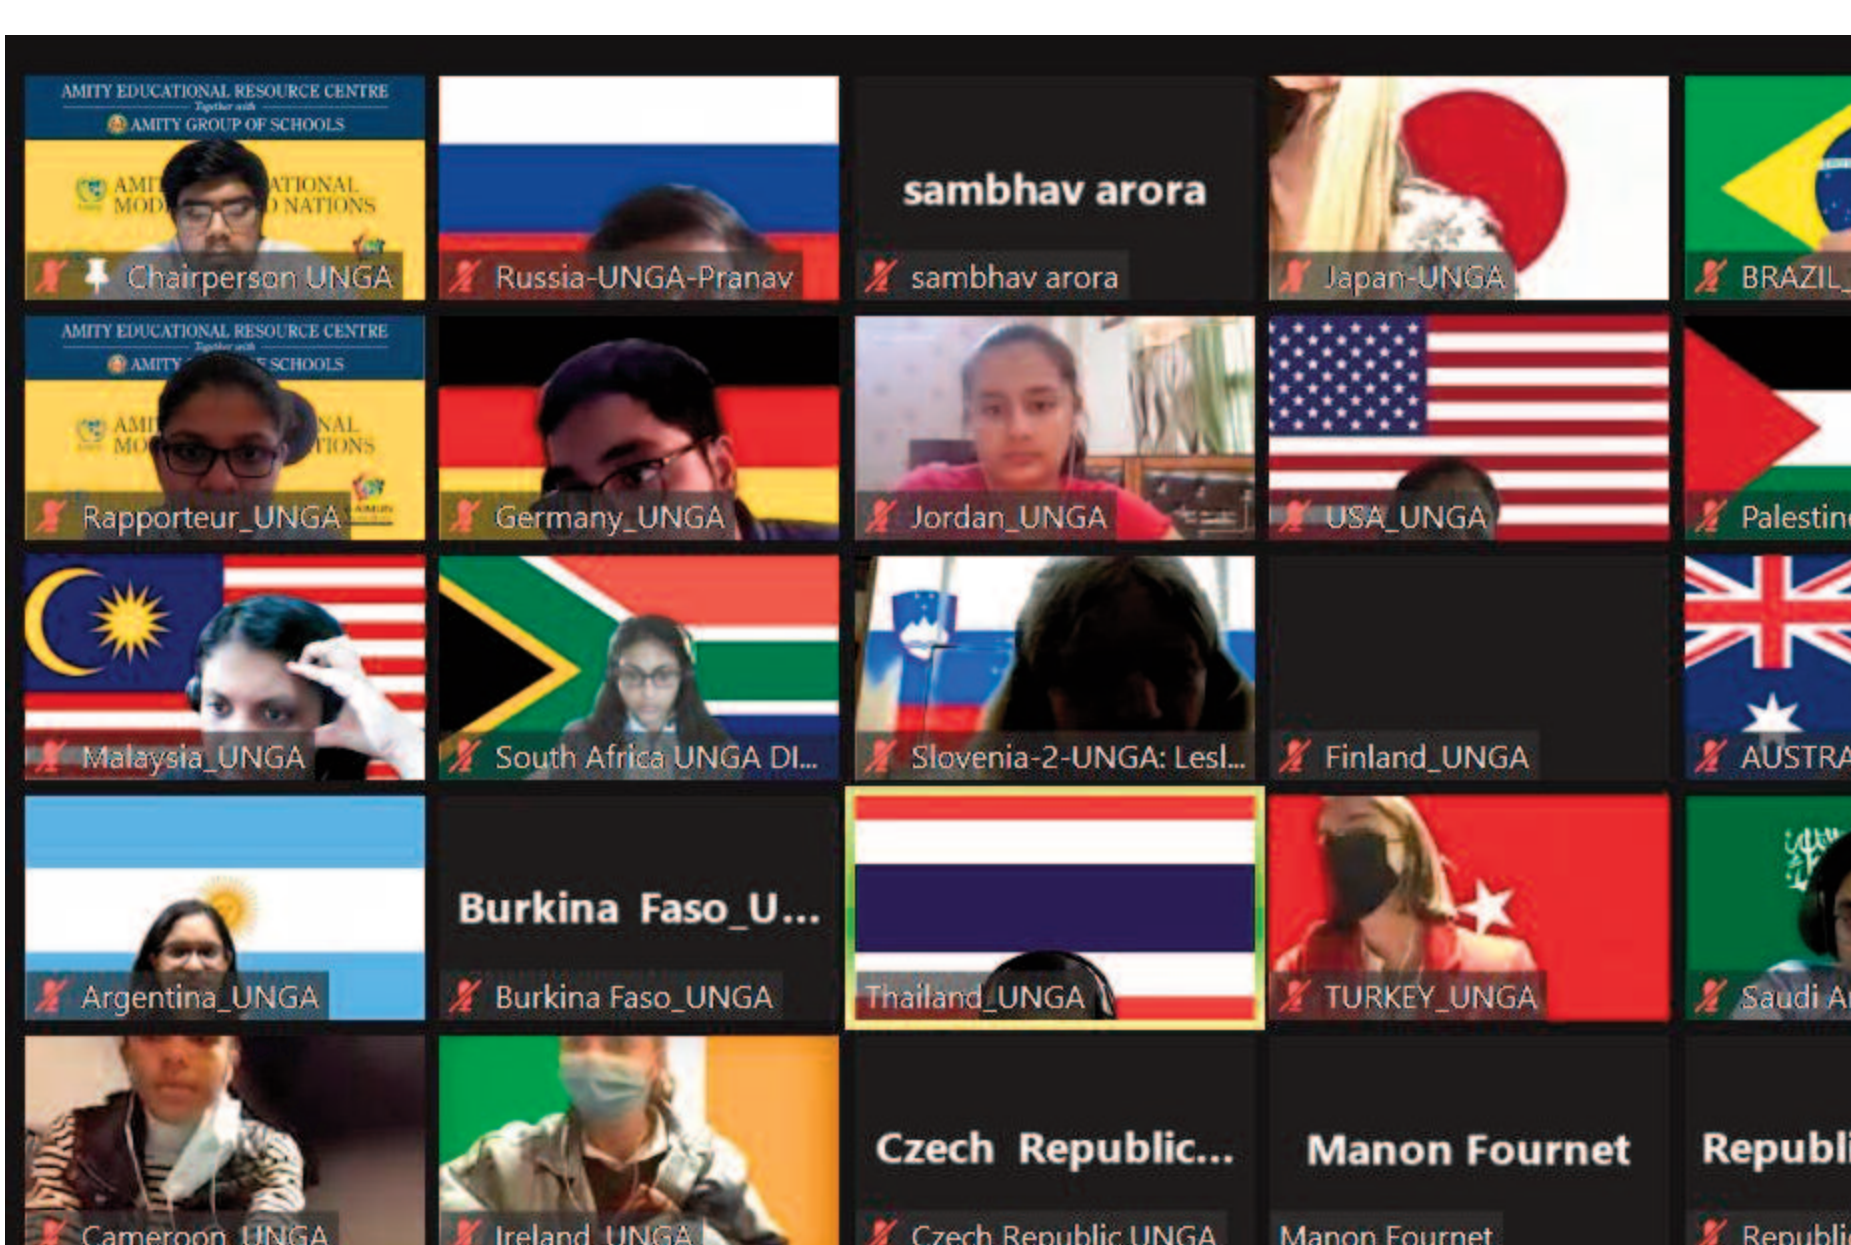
AMITY EDUCATIONAL RESOURCE CENTRE
Together with
AMITY GROUP OF SCHOOLS
AMI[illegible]ATIONAL
MOD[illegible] NATIONS
Chairperson UNGA

Russia-UNGA-Pranav

sambhav arora
sambhav arora

Japan-UNGA

BRAZIL_

AMITY EDUCATIONAL RESOURCE CENTRE
Together with
AMITY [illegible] SCHOOLS
Rapporteur_UNGA

Germany_UNGA

Jordan_UNGA

USA_UNGA

Palestin

Malaysia_UNGA

South Africa UNGA Dl...

Slovenia-2-UNGA: Lesl...

Finland_UNGA

AUSTRA

Argentina_UNGA

Burkina Faso_U...
Burkina Faso_UNGA

Thailand_UNGA

TURKEY_UNGA

Saudi A

Cameroon_UNGA

Ireland_UNGA

Czech Republic...
Czech Republic UNGA

Manon Fournet
Manon Fournet

Republi
Republi